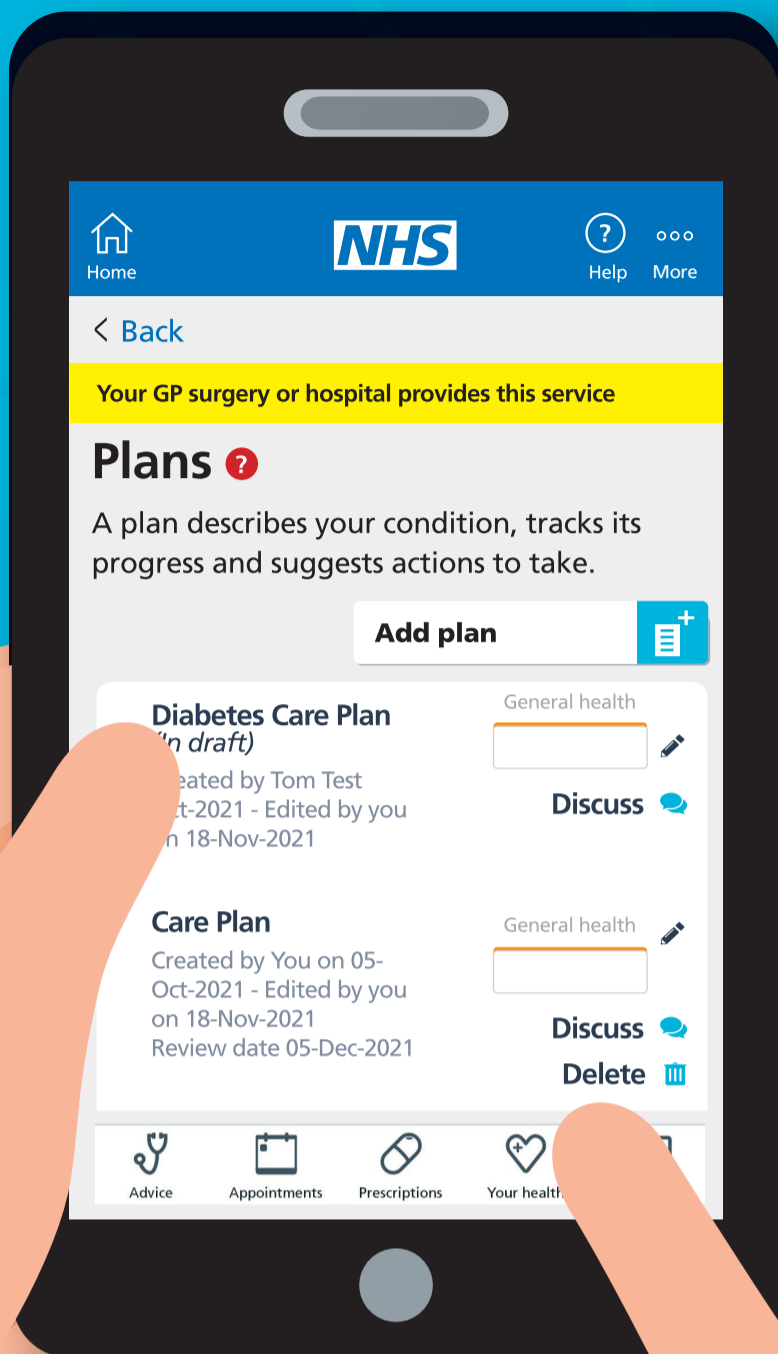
Home
NHS
Help
More

< Back

Your GP surgery or hospital provides this service

Plans

A plan describes your condition, tracks its progress and suggests actions to take.

Add plan

Diabetes Care Plan
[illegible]n draft)
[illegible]eated by Tom Test
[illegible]ct-2021 - Edited by you
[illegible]n 18-Nov-2021

General health

Discuss

Care Plan
Created by You on 05-Oct-2021 - Edited by you on 18-Nov-2021
Review date 05-Dec-2021

General health

Discuss
Delete

Advice
Appointments
Prescriptions
Your health